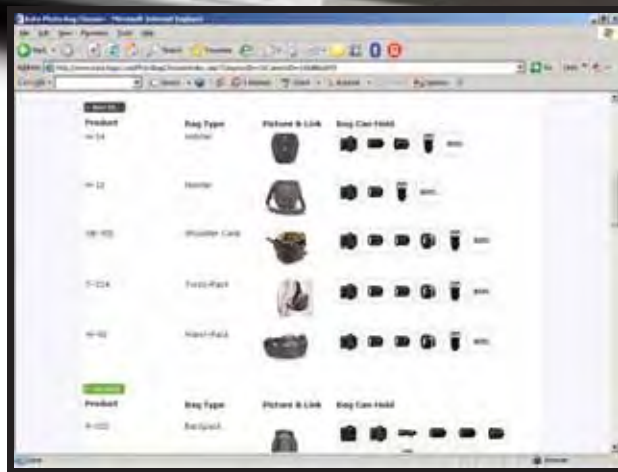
Kata Photo Bag Chooser - Microsoft Internet Explorer

File Edit View Favorites Tools Help

Back

Search Favorites

Address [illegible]

Go Links

Google

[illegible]

Product | Bag Type | Picture & Link | Bag Can Hold
H-14 | Holster | |
H-12 | Holster | |
SB-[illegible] | Shoulder Case | |
T-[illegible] | Twist-Pack | |
W-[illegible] | Waist-Pack | |

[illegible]

Product | Bag Type | Picture & Link | Bag Can Hold
R-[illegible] | Backpack | |

Done

Internet